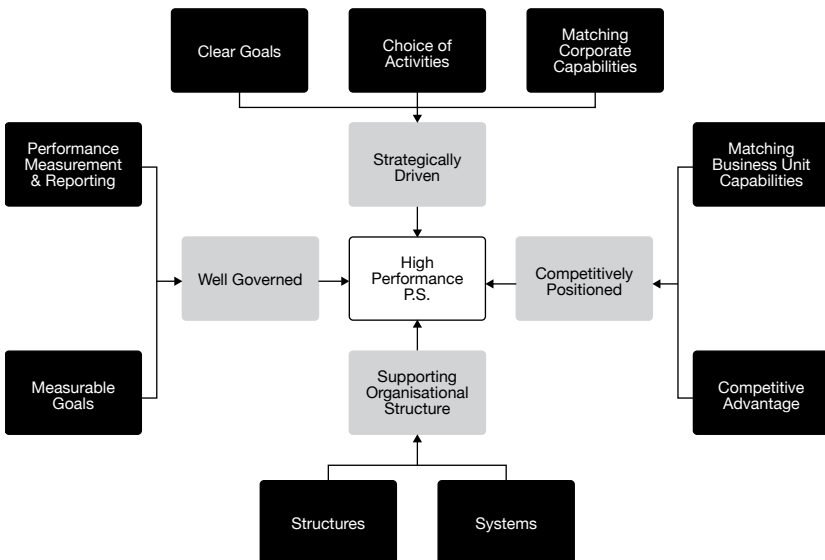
Clear Goals

Choice of Activities

Matching Corporate Capabilities

Performance Measurement & Reporting

Strategically Driven

Matching Business Unit Capabilities

Well Governed

High Performance P.S.

Competitively Positioned

Measurable Goals

Supporting Organisational Structure

Competitive Advantage

Structures

Systems